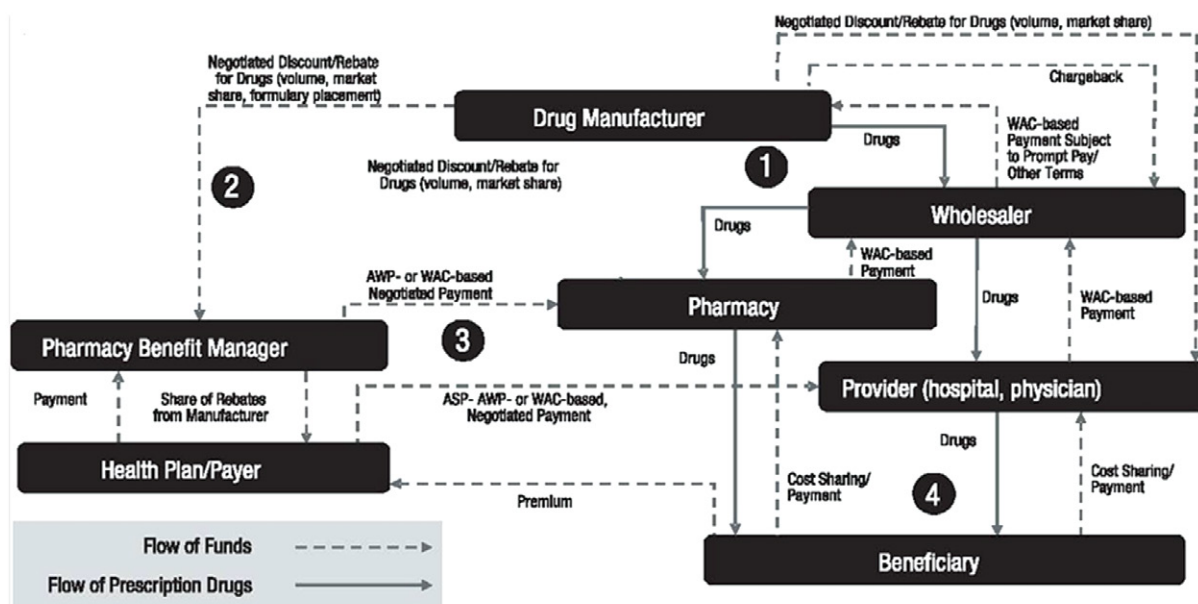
Negotiated Discount/Rebate for Drugs (volume, market share)

Negotiated Discount/Rebate for Drugs (volume, market share, formulary placement)

Drug Manufacturer

Chargeback

WAC-based Payment Subject to Prompt Pay/ Other Terms

Drugs

1

2

Negotiated Discount/Rebate for Drugs (volume, market share)

Drugs

Wholesaler

WAC-based Payment

AWP- or WAC-based Negotiated Payment

Pharmacy

Drugs

WAC-based Payment

3

Pharmacy Benefit Manager

Drugs

Provider (hospital, physician)

Payment

Share of Rebates from Manufacturer

ASP- AWP- or WAC-based, Negotiated Payment

Drugs

Health Plan/Payer

Cost Sharing/ Payment

4

Cost Sharing/ Payment

Premium

Flow of Funds

Flow of Prescription Drugs

Beneficiary